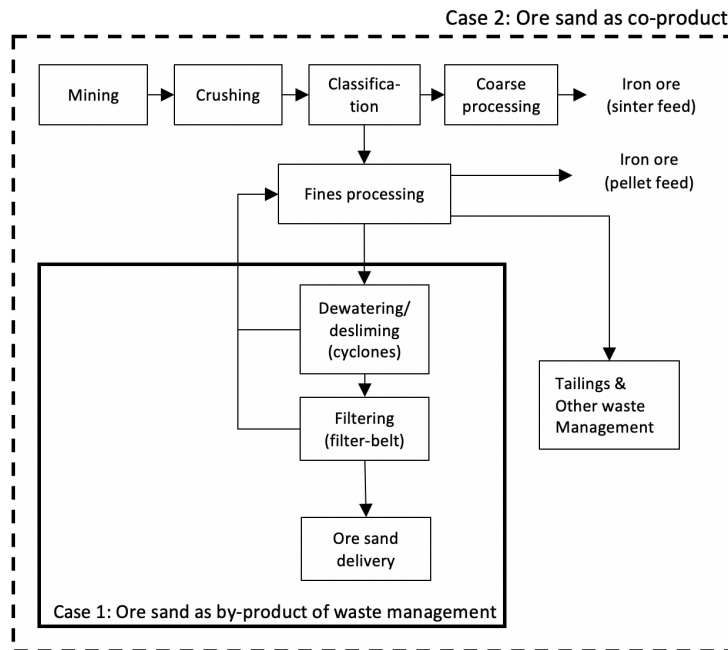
Case 2: Ore sand as co-product

Mining

Crushing

Classification

Coarse processing

Iron ore (sinter feed)

Fines processing

Iron ore (pellet feed)

Dewatering/ desliming (cyclones)

Filtering (filter-belt)

Ore sand delivery

Tailings & Other waste Management

Case 1: Ore sand as by-product of waste management